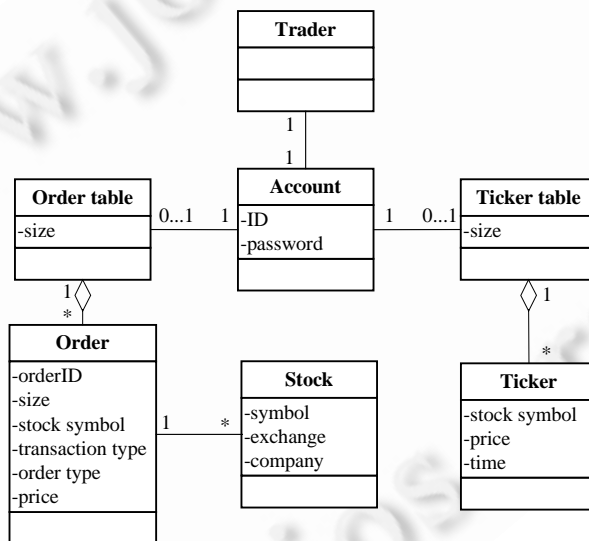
Trader

1

1

Order table
-size

0...1 1

Account
-ID
-password

1 0...1

Ticker table
-size

1
*

1
*

Order
-orderID
-size
-stock symbol
-transaction type
-order type
-price

1 *

Stock
-symbol
-exchange
-company

Ticker
-stock symbol
-price
-time